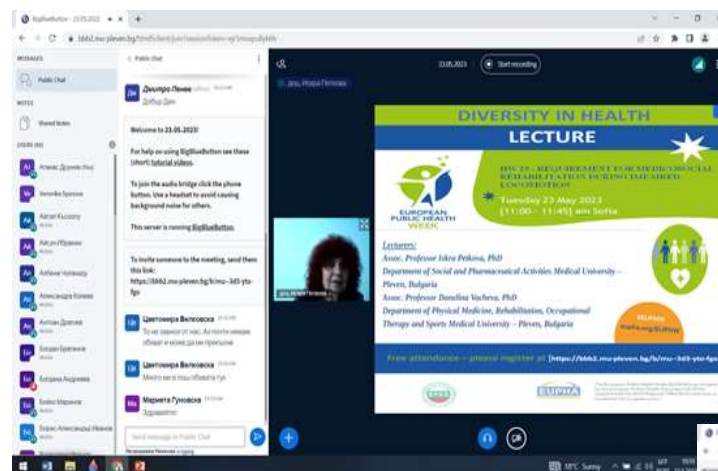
BigBlueButton - 23.05.2023

bbb2.mu-pleven.bg

MESSAGES

Public Chat

NOTES

Shared Notes

USERS (86)

Атанас Дружев (You)

Veronika Spasova

Айсан Кьосеу

Айсел Ибрям

Албена Чолаков

Александра Конева

Антоан Драгнев

Богдан Бранков

Богдана Андреева

Бойко Маринов

Борис Александров Иванов

< Public chat

Дмитро Левче

Добър Ден

Welcome to 23.05.2023!

For help on using BigBlueButton see these (short) tutorial videos.

To join the audio bridge click the phone button. Use a headset to avoid causing background noise for others.

This server is running BigBlueButton.

To invite someone to the meeting, send them this link:
https://bbb2.mu-pleven.bg/b/mu-3d5-yto-fgo

Цветомира Велковска

То не зависи от нас. Ас.почти никави обхват и може да ни прекъсне

Цветомира Велковска

Много ви е лош обхвата ъгъл

Марияна Гуновска

Здравейте

Send message to Public Chat

23.05.2023

Start recording

доц. Искра Петкова

DIVERSITY IN HEALTH

LECTURE

EUROPEAN PUBLIC HEALTH WEEK

HS 29 - REQUIREMENT FOR MEDICO-SOCIAL REHABILITATION DURING IMPAIRED LOCOMOTION

Tuesday 23 May 2023
(11:00 – 11:45) am Sofia

Lecturers:
Assoc. Professor Iskra Petkova, PhD
Department of Social and Pharmaceutical Activities Medical University – Pleven, Bulgaria
Assoc. Professor Danelina Vacheva, PhD
Department of Physical Medicine, Rehabilitation, Occupational Therapy and Sports Medical University – Pleven, Bulgaria

#EUPHW
eupha.org/EUPHW

Free attendance – please register at [https://bbb2.mu-pleven.bg/b/mu-3d5-yto-fgo]

EUPHA

доц. Искра Петкова

18°C Sunny